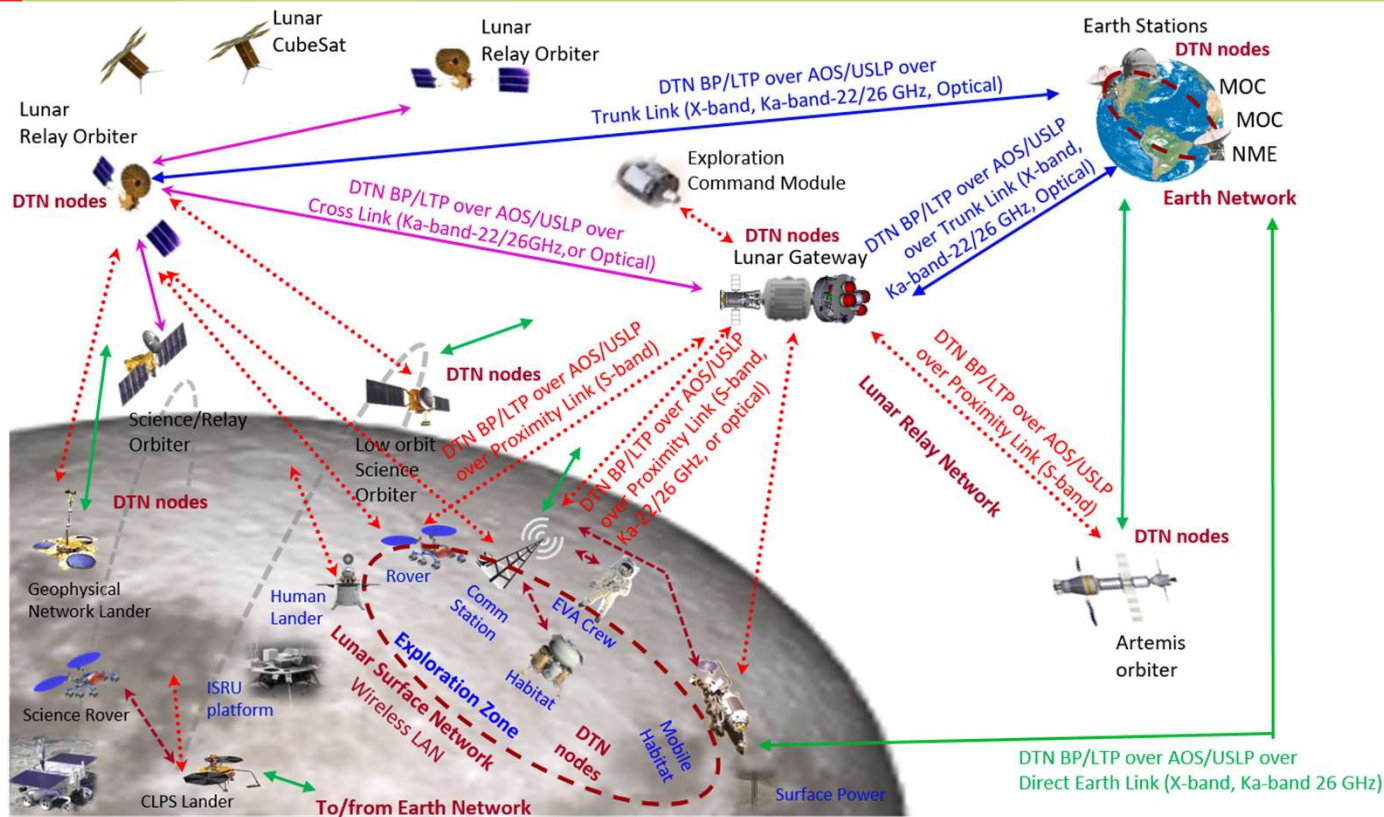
Lunar CubeSat

Lunar Relay Orbiter

Earth Stations
DTN nodes
MOC
MOC
NME
Earth Network

DTN BP/LTP over AOS/USLP over Trunk Link (X-band, Ka-band-22/26 GHz, Optical)

Lunar Relay Orbiter
DTN nodes

Exploration Command Module

DTN BP/LTP over AOS/USLP over Cross Link (Ka-band-22/26GHz,or Optical)

DTN nodes
Lunar Gateway

DTN BP/LTP over AOS/USLP over Trunk Link (X-band, Ka-band-22/26 GHz, Optical)

DTN nodes

Science/Relay Orbiter

Low orbit Science Orbiter

DTN BP/LTP over AOS/USLP over Proximity Link (S-band)

DTN BP/LTP over AOS/USLP over Proximity Link (S-band, Ka-22/26 GHz, or optical)

Lunar Relay Network

DTN BP/LTP over AOS/USLP over Proximity Link (S-band)

DTN nodes

Geophysical Network Lander

Human Lander

Rover

Comm Station

EVA Crew

Habitat

DTN nodes

Artemis orbiter

Exploration Zone

Lunar Surface Network
Wireless LAN

ISRU platform

Science Rover

DTN nodes

Mobile Habitat

CLPS Lander

To/from Earth Network

Surface Power

DTN BP/LTP over AOS/USLP over Direct Earth Link (X-band, Ka-band 26 GHz)